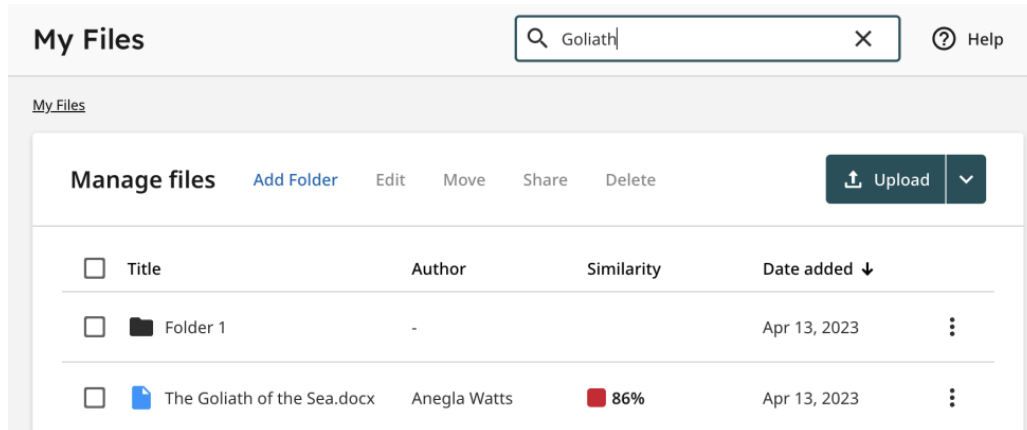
My Files

Goliath

Help

My Files

Manage files

Add Folder

Edit

Move

Share

Delete

Upload

| Title | Author | Similarity | Date added ↓ |
|---|---|---|---|
| Folder 1 | - | | Apr 13, 2023 |
| The Goliath of the Sea.docx | Anegla Watts | 86% | Apr 13, 2023 |